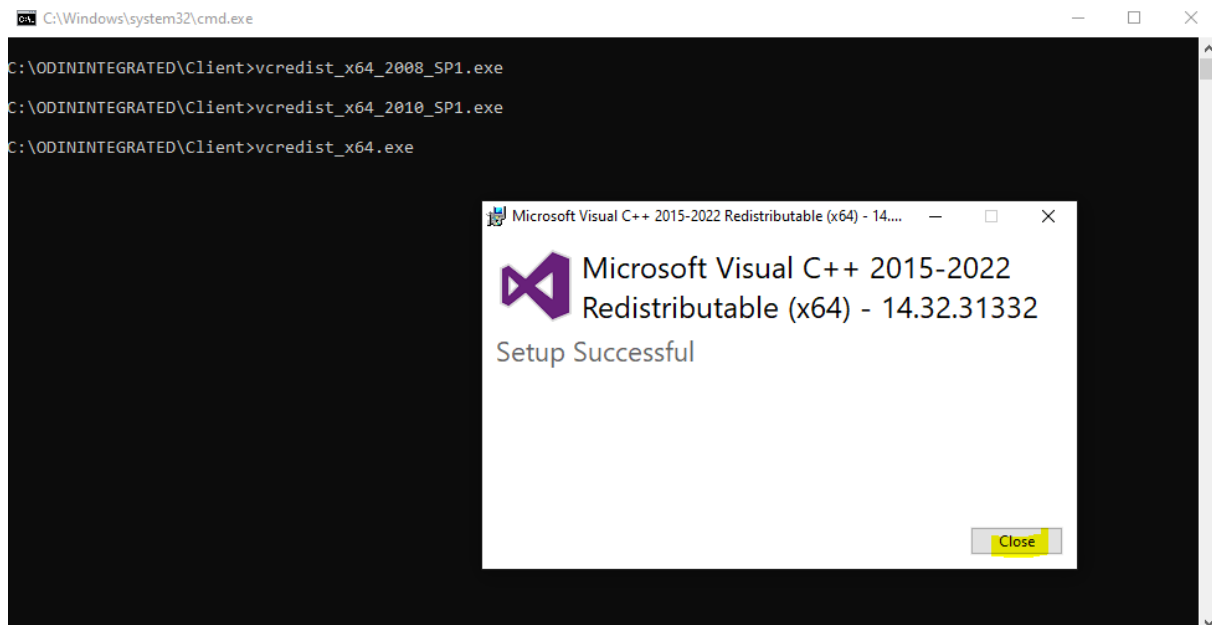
C:\Windows\system32\cmd.exe

C:\ODININTEGRATED\Client>vcredist_x64_2008_SP1.exe

C:\ODININTEGRATED\Client>vcredist_x64_2010_SP1.exe

C:\ODININTEGRATED\Client>vcredist_x64.exe

Microsoft Visual C++ 2015-2022 Redistributable (x64) - 14....

Microsoft Visual C++ 2015-2022 Redistributable (x64) - 14.32.31332

Setup Successful

Close